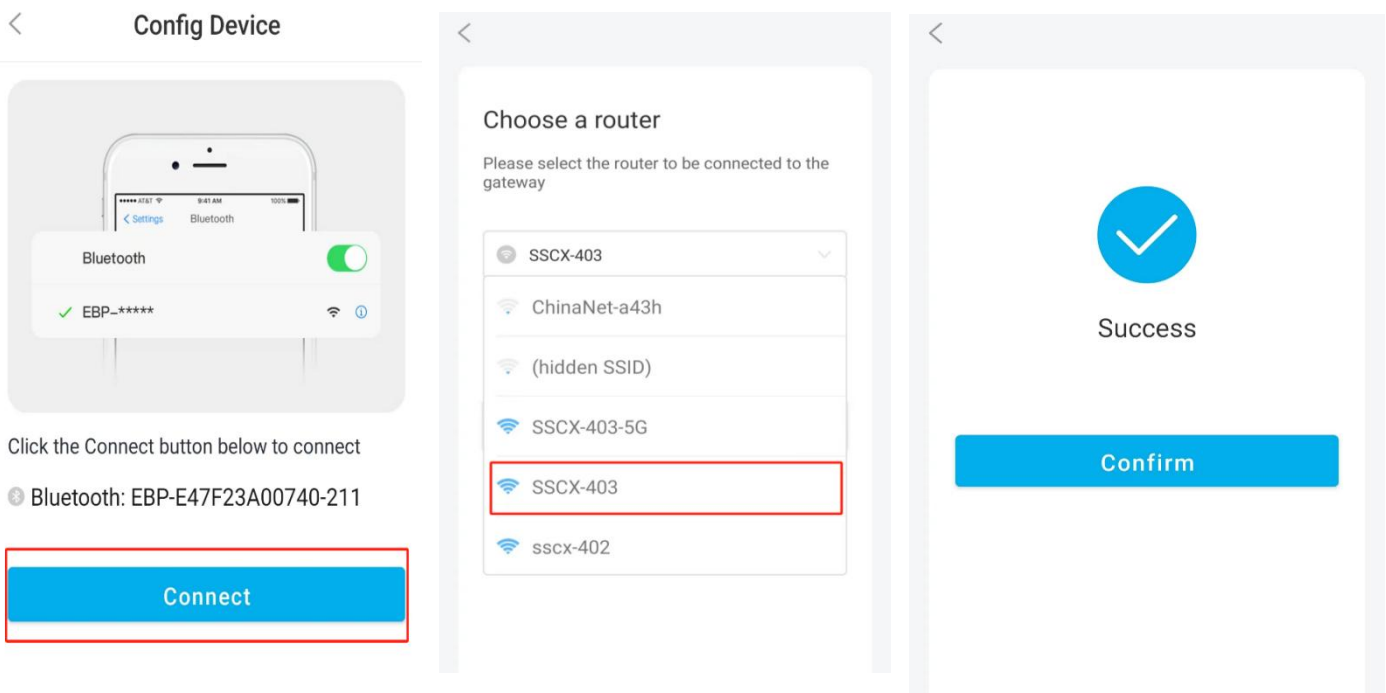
<

Config Device

••••• AT&T 9:41 AM 100%

< Settings Bluetooth

Bluetooth

✓ EBP-*****

Click the Connect button below to connect

Bluetooth: EBP-E47F23A00740-211

Connect

<

Choose a router

Please select the router to be connected to the gateway

SSCX-403

ChinaNet-a43h

(hidden SSID)

SSCX-403-5G

SSCX-403

sscx-402

<

Success

Confirm